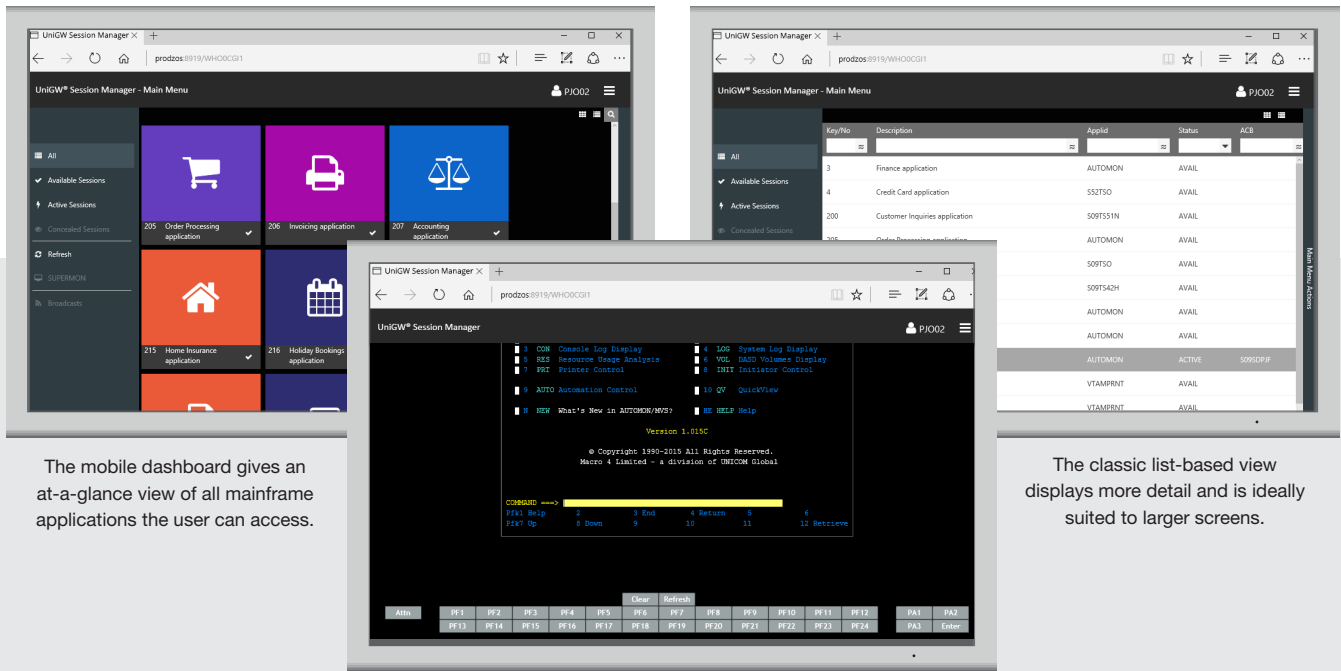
UniGW Session Manager ×

prodzos:8919/WHO0CGI1

UniGW® Session Manager - Main Menu

PJO02

All

Available Sessions

Active Sessions

Concealed Sessions

Refresh

SUPERMON

Broadcasts

205 Order Processing application

206 Invoicing application

207 Accounting application

215 Home Insurance application

216 Holiday Bookings application

The mobile dashboard gives an at-a-glance view of all mainframe applications the user can access.

UniGW Session Manager ×

prodzos:8919/WHO0CGI1

UniGW® Session Manager - Main Menu

PJO02

All

Available Sessions

Active Sessions

Concealed Sessions

| Key/No | Description | Applid | Status | ACB |
|---|---|---|---|---|
| 3 | Finance application | AUTOMON | AVAIL | |
| 4 | Credit Card application | S52TSO | AVAIL | |
| 200 | Customer Inquiries application | S09TS51N | AVAIL | |
| 205 | Order Processing application | AUTOMON | AVAIL | |
| | | S09TSO | AVAIL | |
| | | S09TS42H | AVAIL | |
| | | AUTOMON | AVAIL | |
| | | AUTOMON | AVAIL | |
| | | AUTOMON | ACTIVE | S09SDPJF |
| | | VTAMPRNT | AVAIL | |
| | | VTAMPRNT | AVAIL | |

Main Menu Actions

The classic list-based view displays more detail and is ideally suited to larger screens.

UniGW Session Manager ×

prodzos:8919/WHO0CGI1

UniGW® Session Manager

PJO02

3 CON Console Log Display
4 LOG System Log Display
5 RES Resource Usage Analysis
6 VOL DASD Volumes Display
7 PRT Printer Control
8 INIT Initiator Control

9 AUTO Automation Control
10 QV QuickView

N NEW What's New in AUTOMON/MVS?
HE HELP Help

Version 1.015C

© Copyright 1990-2015 All Rights Reserved.
Macro 4 Limited - a division of UNICOM Global

COMMAND ===>

Pfk1 Help 2 3 End 4 Return 5 6
Pfk7 Up 8 Down 9 10 11 12 Retrieve

Clear Refresh

Attn PF1 PF2 PF3 PF4 PF5 PF6 PF7 PF8 PF9 PF10 PF11 PF12 PA1 PA2
PF13 PF14 PF15 PF16 PF17 PF18 PF19 PF20 PF21 PF22 PF23 PF24 PA3 Enter